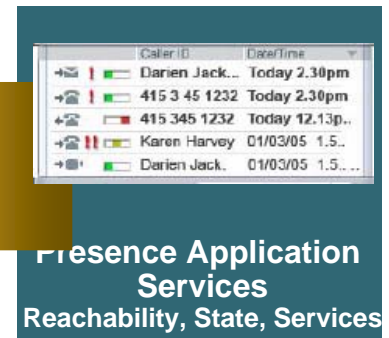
| Caller ID | Date/Time |
|---|---|
| Darien Jack... | Today 2.30pm |
| 415 3 45 1232 | Today 2.30pm |
| 415 345 1232 | Today 12.13p... |
| Karen Harvey | 01/03/05 1.5... |
| Darien Jack. | 01/03/05 1.5... |

Presence Application Services
Reachability, State, Services